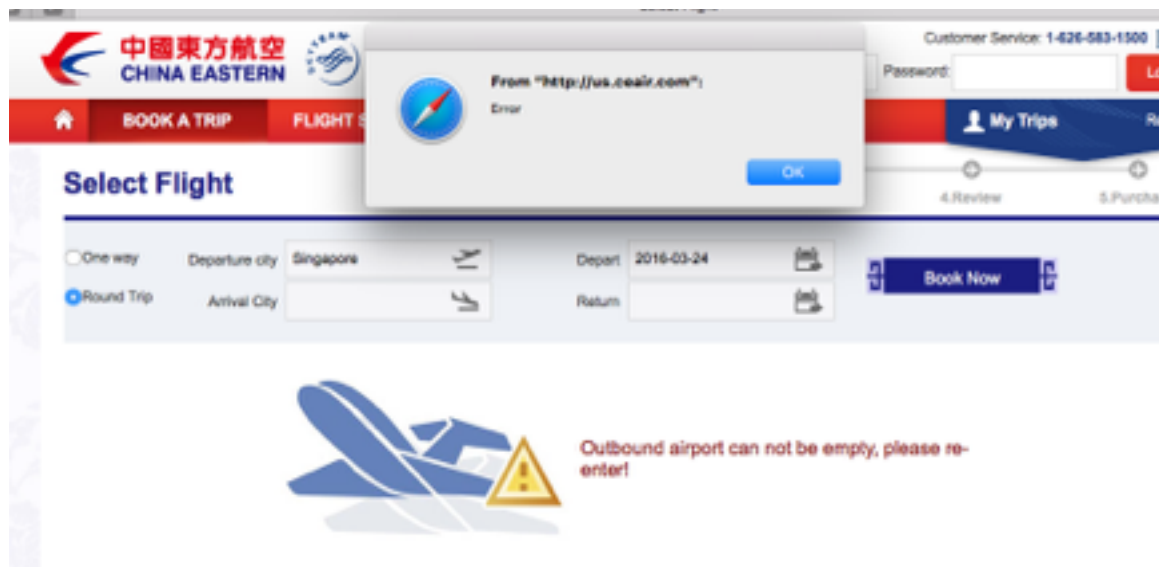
中國東方航空
CHINA EASTERN

Customer Service: 1-626-583-1500
Password:
Lo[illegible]

From "http://us.ceair.com":
Error
OK

BOOK A TRIP
FLIGHT S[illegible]
My Trips
R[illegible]

Select Flight

4.Review
5.Purcha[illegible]

One way
Round Trip
Departure city Singapore
Arrival City
Depart 2016-03-24
Return
Book Now

Outbound airport can not be empty, please reenter!